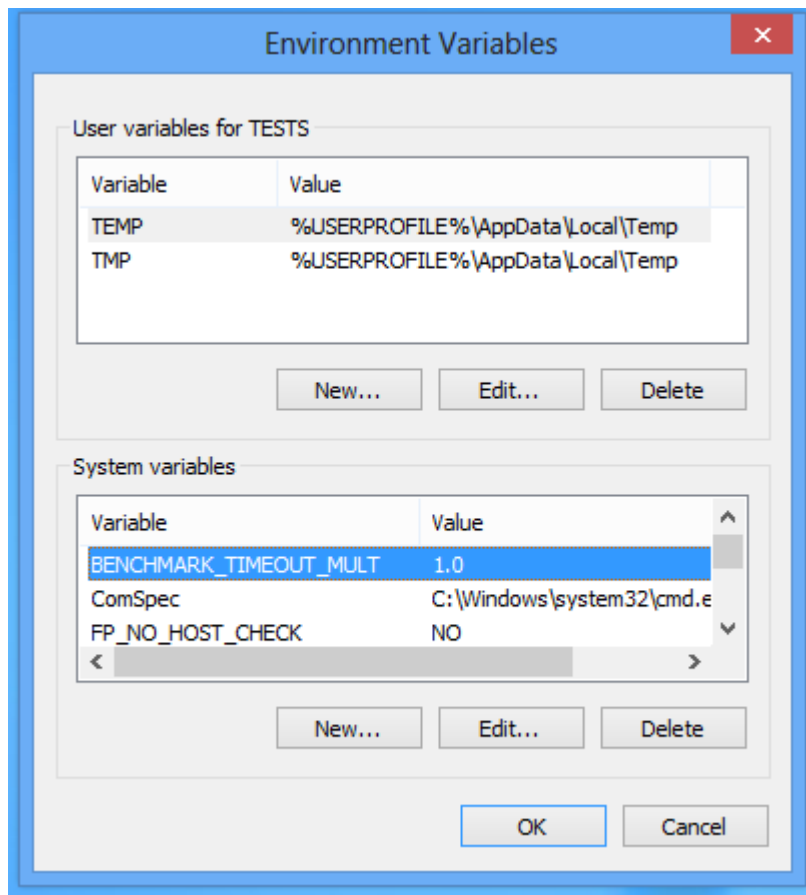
Environment Variables

User variables for TESTS

| Variable | Value |
|---|---|
| TEMP | %USERPROFILE%\AppData\Local\Temp |
| TMP | %USERPROFILE%\AppData\Local\Temp |

New... Edit... Delete

System variables

| Variable | Value |
|---|---|
| BENCHMARK_TIMEOUT_MULT | 1.0 |
| ComSpec | C:\Windows\system32\cmd.e |
| FP_NO_HOST_CHECK | NO |

New... Edit... Delete

OK Cancel